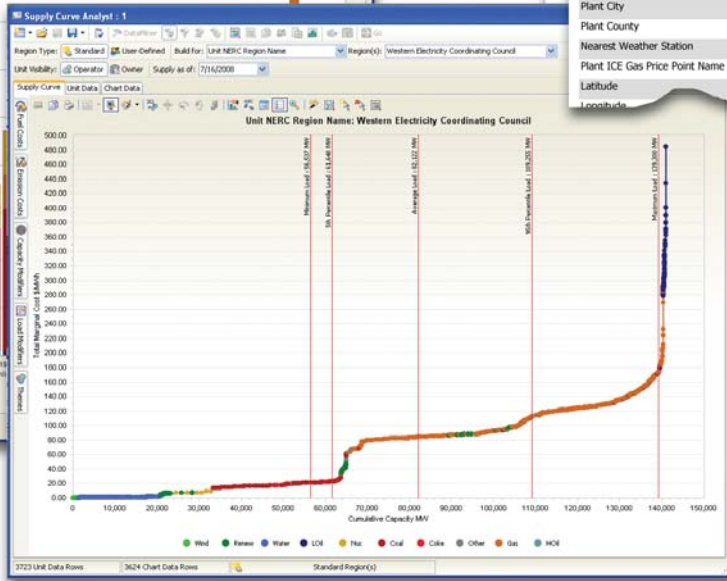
Supply Curve Analyst : 1

Plant City
Plant County
Nearest Weather Station
Plant ICE Gas Price Point Name
Latitude
Longitude

DataMiner

Region Type: Standard User-Defined Build for: Unit NERC Region Name Region(s): Western Electricity Coordinating Council

Unit Visibility: Operator Owner Supply as of: 7/16/2008

Supply Curve Unit Data Chart Data

Fuel Costs Emission Costs Capacity Modifiers Load Modifiers Themes

Unit NERC Region Name: Western Electricity Coordinating Council

Total Marginal Cost $/MWh

500.00 480.00 460.00 440.00 420.00 400.00 380.00 360.00 340.00 320.00 300.00 280.00 260.00 240.00 220.00 200.00 180.00 160.00 140.00 120.00 100.00 80.00 60.00 40.00 20.00 0.00

Minimum Load : 56,637 MW
5th Percentile Load : 61,648 MW
Average Load : 82,122 MW
95th Percentile Load : 109,255 MW
Maximum Load : 139,309 MW

0 10,000 20,000 30,000 40,000 50,000 60,000 70,000 80,000 90,000 100,000 110,000 120,000 130,000 140,000 150,000

Cumulative Capacity MW

Wind Renew Water LOil Nuc Coal Coke Other Gas HOil

3723 Unit Data Rows 3624 Chart Data Rows Standard Region(s)